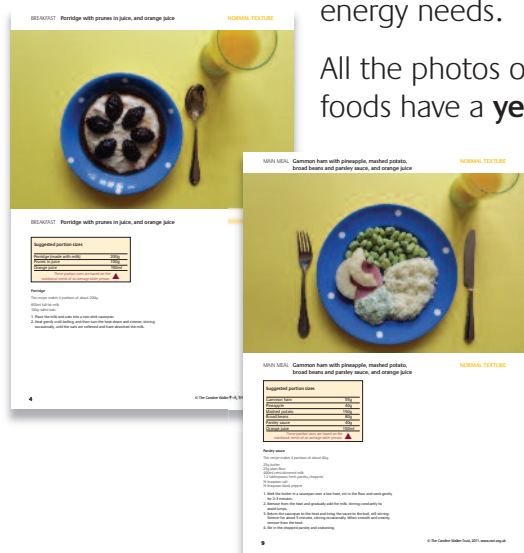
energy needs.

All the photos o
foods have a **ye**

BREAKFAST Porridge with prunes in juice, and orange juice

NORMAL TEXTURE

BREAKFAST Porridge with prunes in juice, and orange juice

Suggested portion sizes

| | |
|---|---|
| Porridge (made with milk) | 200g |
| Prunes in juice | 100g |
| Orange juice | 150ml |

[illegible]

Porridge

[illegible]

4

© The Caroline Walker Trust, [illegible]

MAIN MEAL Gammon ham with pineapple, mashed potato, broad beans and parsley sauce, and orange juice

NORMAL TEXTURE

MAIN MEAL Gammon ham with pineapple, mashed potato, broad beans and parsley sauce, and orange juice

NORMAL TEXTURE

Suggested portion sizes

| | |
|---|---|
| Gammon ham | 50g |
| Pineapple | 40g |
| Mashed potato | 150g |
| Broad beans | 90g |
| Parsley sauce | 40g |
| Orange juice | 150ml |

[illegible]

Parsley sauce

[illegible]

9

© The Caroline Walker Trust, 2021. www.cwt.org.uk